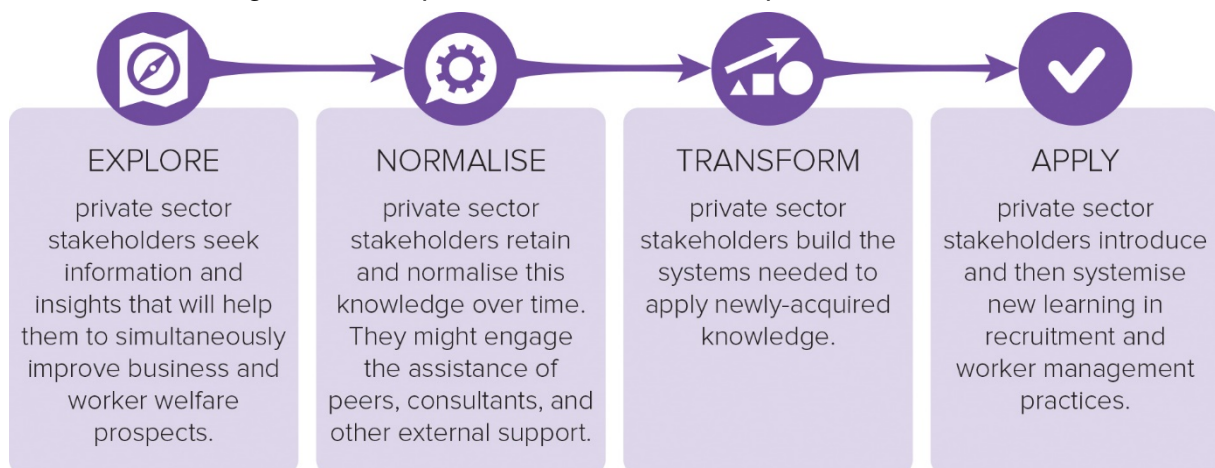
EXPLORE

private sector stakeholders seek information and insights that will help them to simultaneously improve business and worker welfare prospects.

NORMALISE

private sector stakeholders retain and normalise this knowledge over time. They might engage the assistance of peers, consultants, and other external support.

TRANSFORM

private sector stakeholders build the systems needed to apply newly-acquired knowledge.

APPLY

private sector stakeholders introduce and then systemise new learning in recruitment and worker management practices.